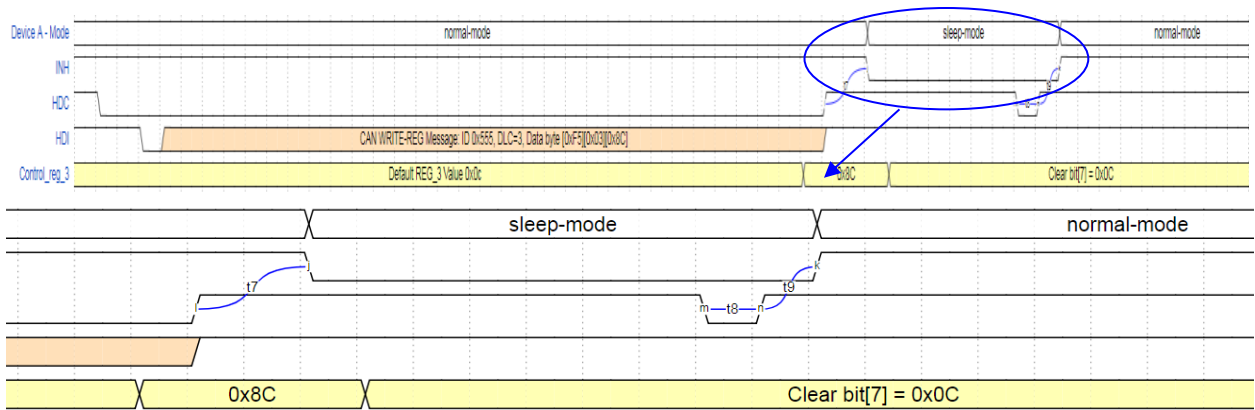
Device A - Mode
normal-mode
sleep-mode
normal-mode
INH
HDC
HDI
CAN WRITE-REG Message: ID 0x555, DLC=3, Data byte [0xF5][0x03][0x8C]
Control_reg_3
Default REG_3 Value 0x0c
0x8C
Clear bit[7] = 0x0C

sleep-mode
normal-mode
j
t7
i
k
t9
m
t8
n
0x8C
Clear bit[7] = 0x0C